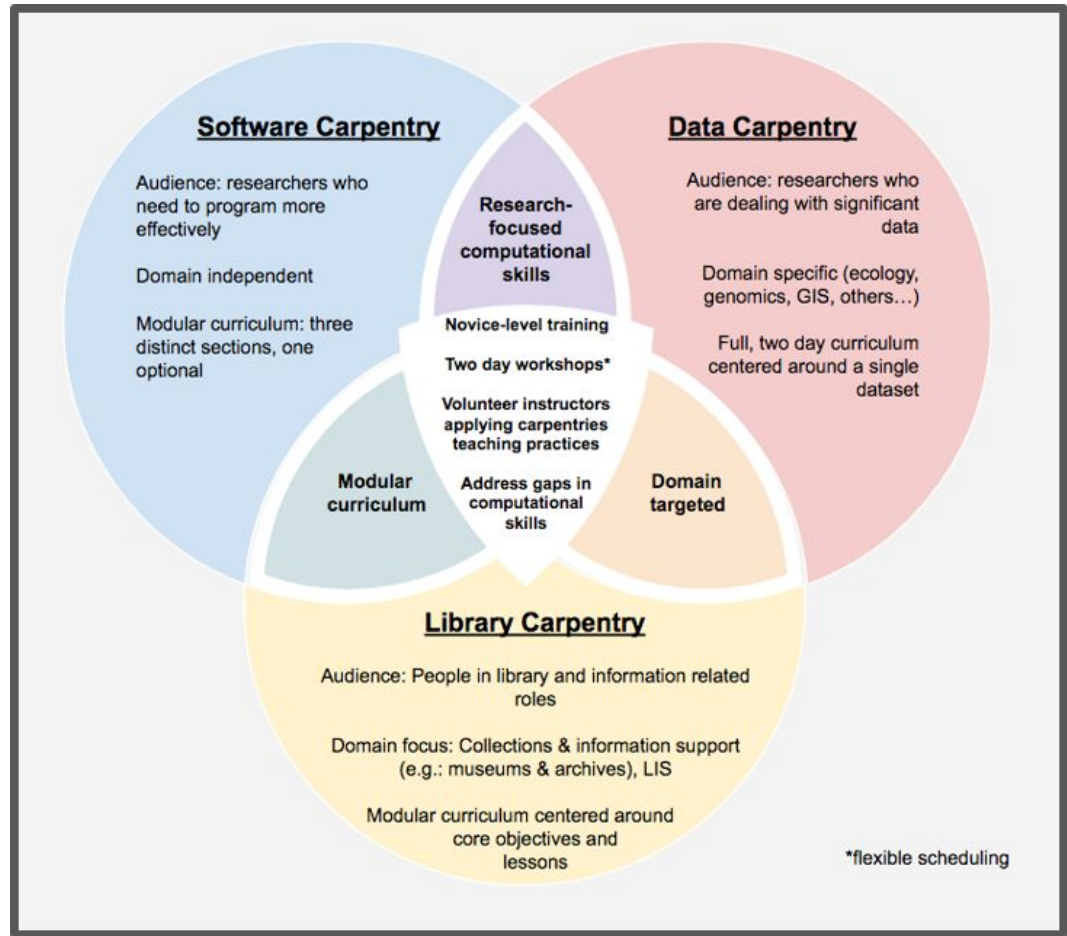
Software Carpentry

Audience: researchers who need to program more effectively

Domain independent

Modular curriculum: three distinct sections, one optional

Data Carpentry

Audience: researchers who are dealing with significant data

Domain specific (ecology, genomics, GIS, others…)

Full, two day curriculum centered around a single dataset

Research-focused computational skills

Novice-level training

Two day workshops*

Volunteer instructors applying carpentries teaching practices

Address gaps in computational skills

Modular curriculum

Domain targeted

Library Carpentry

Audience: People in library and information related roles

Domain focus: Collections & information support (e.g.: museums & archives), LIS

Modular curriculum centered around core objectives and lessons

*flexible scheduling